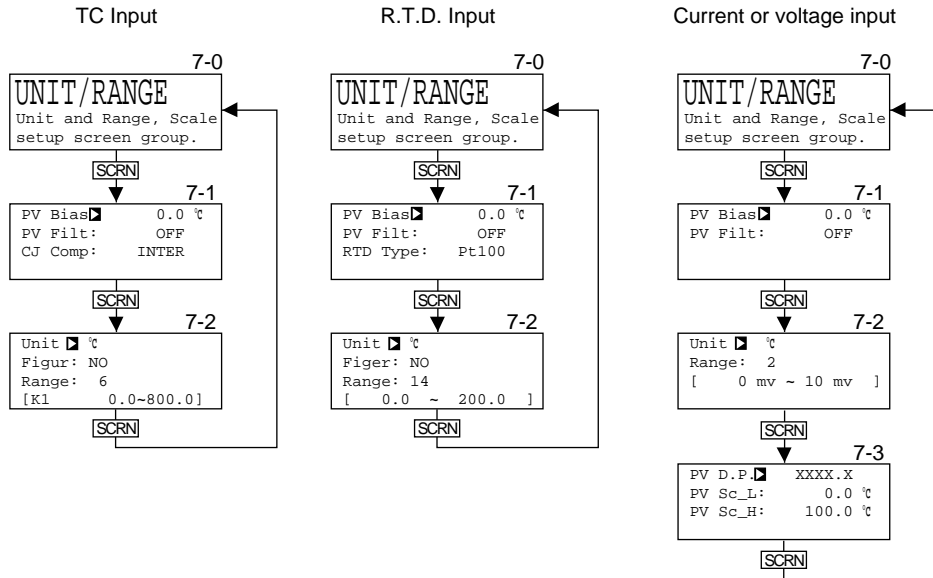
TC Input

7-0
UNIT/RANGE
Unit and Range, Scale setup screen group.

SCRN

7-1
PV Bias 0.0 ℃
PV Filt: OFF
CJ Comp: INTER

SCRN

7-2
Unit ℃
Figur: NO
Range: 6
[K1 0.0~800.0]

SCRN

R.T.D. Input

7-0
UNIT/RANGE
Unit and Range, Scale setup screen group.

SCRN

7-1
PV Bias 0.0 ℃
PV Filt: OFF
RTD Type: Pt100

SCRN

7-2
Unit ℃
Figer: NO
Range: 14
[ 0.0 ~ 200.0 ]

SCRN

Current or voltage input

7-0
UNIT/RANGE
Unit and Range, Scale setup screen group.

SCRN

7-1
PV Bias 0.0 ℃
PV Filt: OFF

SCRN

7-2
Unit ℃
Range: 2
[ 0 mv ~ 10 mv ]

SCRN

7-3
PV D.P. XXXX.X
PV Sc_L: 0.0 ℃
PV Sc_H: 100.0 ℃

SCRN